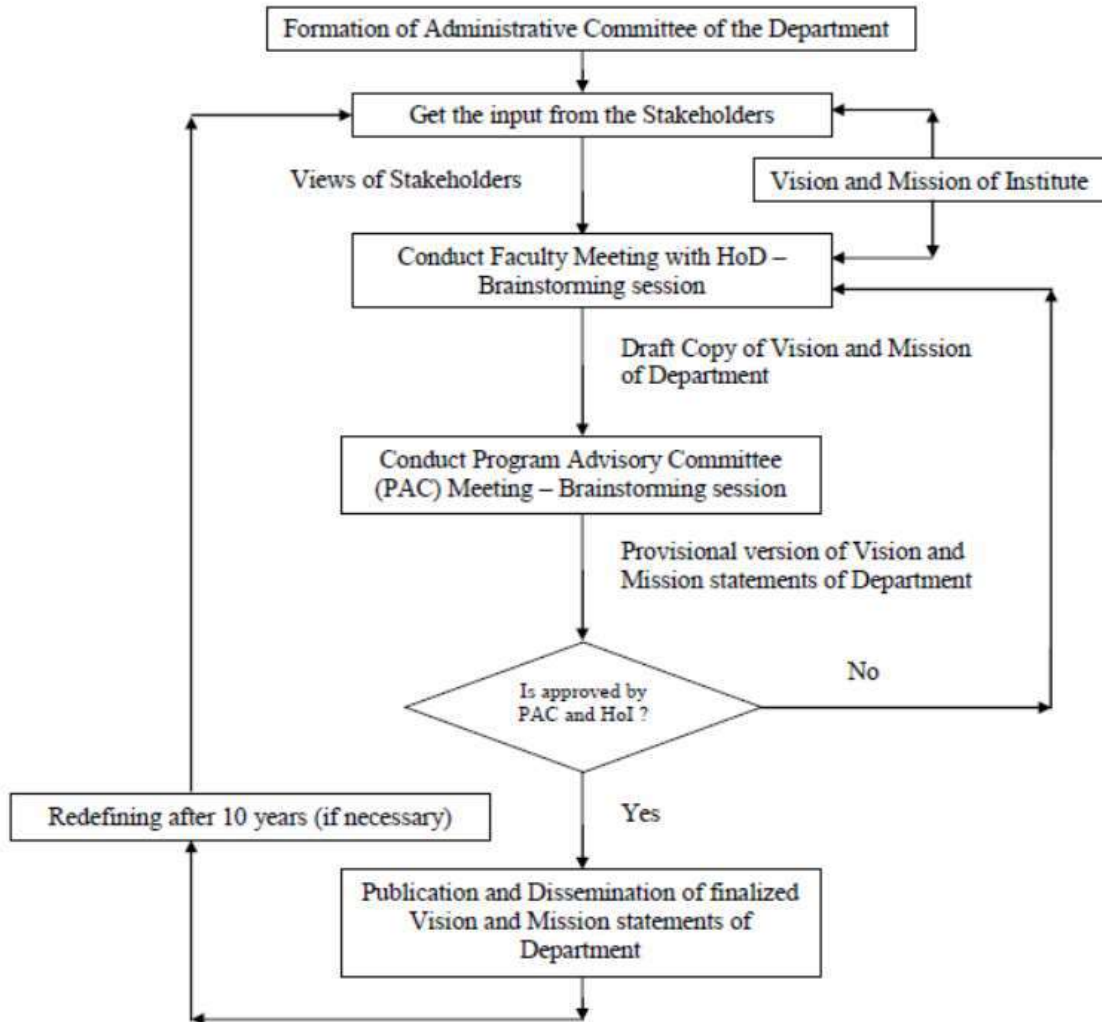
Formation of Administrative Committee of the Department

Get the input from the Stakeholders

Views of Stakeholders

Vision and Mission of Institute

Conduct Faculty Meeting with HoD – Brainstorming session

Draft Copy of Vision and Mission of Department

Conduct Program Advisory Committee (PAC) Meeting – Brainstorming session

Provisional version of Vision and Mission statements of Department

Is approved by PAC and HoI ?

No

Yes

Redefining after 10 years (if necessary)

Publication and Dissemination of finalized Vision and Mission statements of Department